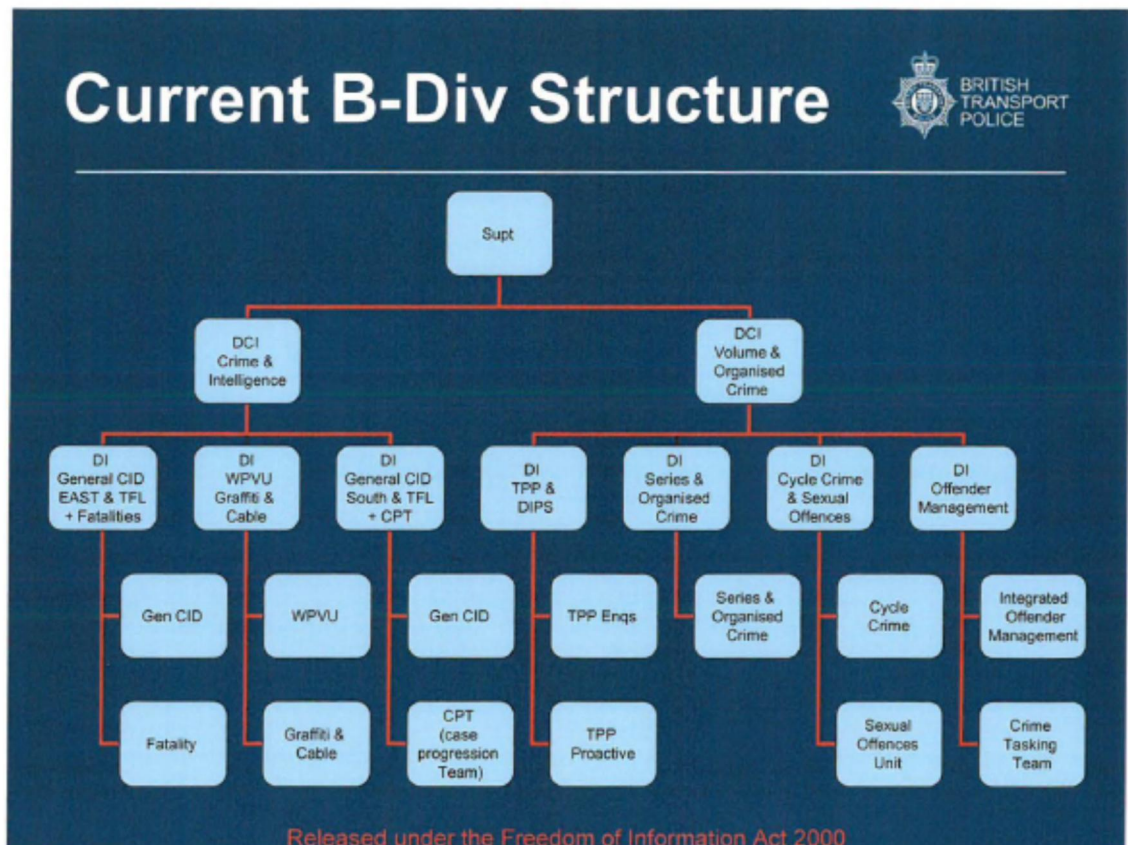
Current B-Div Structure

BRITISH TRANSPORT POLICE

Supt

DCI Crime & Intelligence

DCI Volume & Organised Crime

DI General CID EAST & TFL + Fatalities

Gen CID

Fatality

DI WPVU Graffiti & Cable

WPVU

Graffiti & Cable

DI General CID South & TFL + CPT

Gen CID

CPT (case progression Team)

DI TPP & DIPS

TPP Enqs

TPP Proactive

DI Series & Organised Crime

Series & Organised Crime

DI Cycle Crime & Sexual Offences

Cycle Crime

Sexual Offences Unit

DI Offender Management

Integrated Offender Management

Crime Tasking Team

Released under the Freedom of Information Act 2000